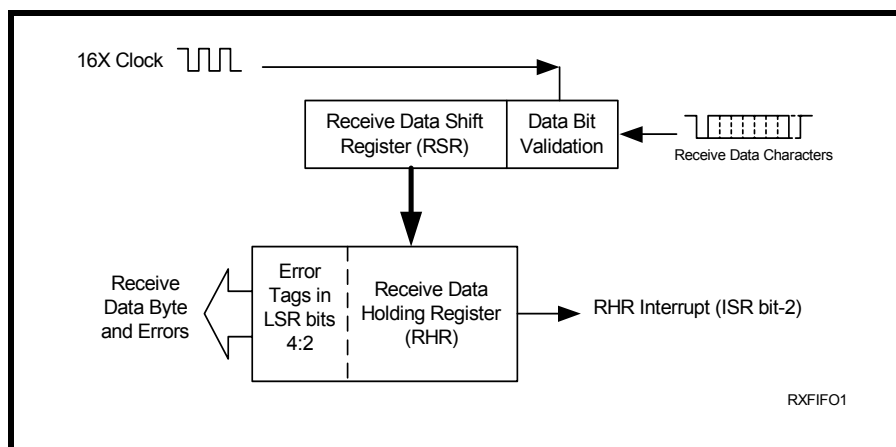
16X Clock

Receive Data Shift Register (RSR)

Data Bit Validation

Receive Data Characters

Receive Data Byte and Errors

Error Tags in LSR bits 4:2

Receive Data Holding Register (RHR)

RHR Interrupt (ISR bit-2)

RXFIFO1